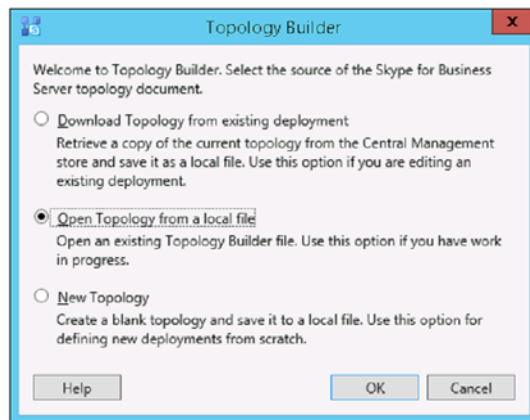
Topology Builder

Welcome to Topology Builder. Select the source of the Skype for Business Server topology document.

Download Topology from existing deployment
Retrieve a copy of the current topology from the Central Management store and save it as a local file. Use this option if you are editing an existing deployment.

Open Topology from a local file
Open an existing Topology Builder file. Use this option if you have work in progress.

New Topology
Create a blank topology and save it to a local file. Use this option for defining new deployments from scratch.

Help

OK

Cancel